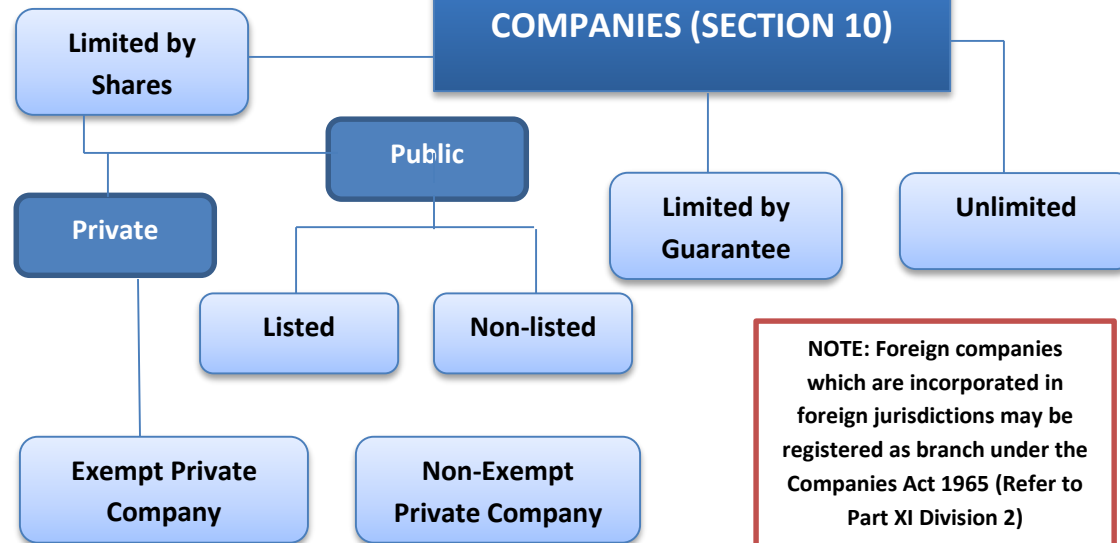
COMPANIES (SECTION 10)

Limited by Shares

Public

Private

Listed

Non-listed

Limited by Guarantee

Unlimited

Exempt Private Company

Non-Exempt Private Company

NOTE: Foreign companies which are incorporated in foreign jurisdictions may be registered as branch under the Companies Act 1965 (Refer to Part XI Division 2)